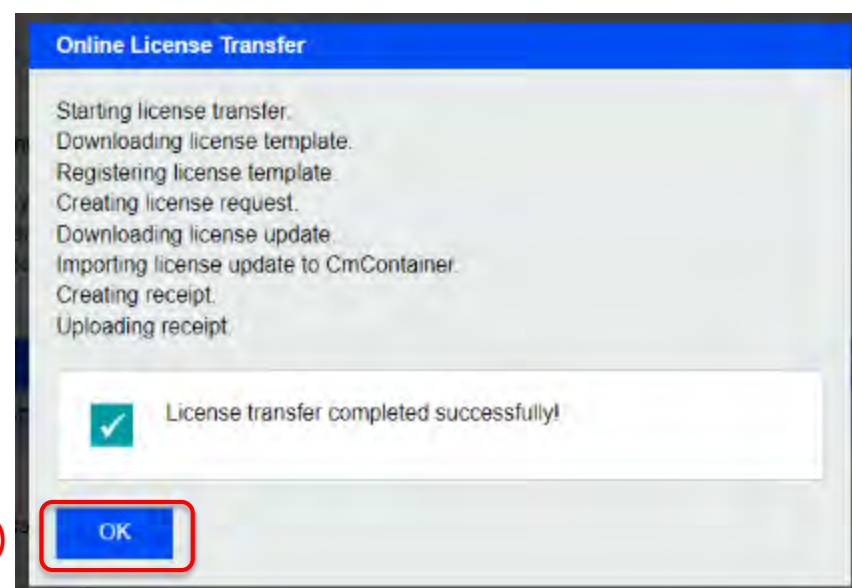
Online License Transfer

Starting license transfer.
Downloading license template.
Registering license template.
Creating license request.
Downloading license update.
Importing license update to CmContainer.
Creating receipt.
Uploading receipt.

License transfer completed successfully!

OK